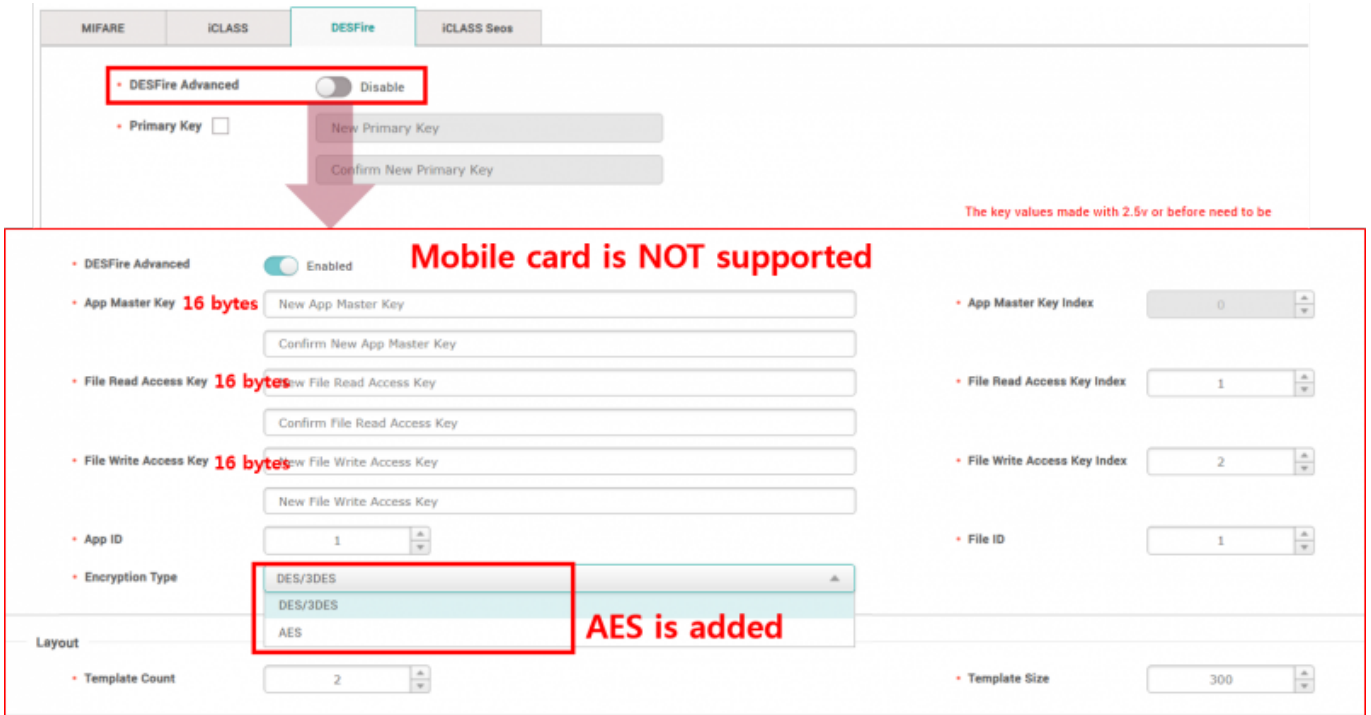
MIFARE iCLASS DESFire iCLASS Seos

• DESFire Advanced Disable

• Primary Key

New Primary Key

Confirm New Primary Key

The key values made with 2.5v or before need to be

• DESFire Advanced Enabled

Mobile card is NOT supported

• App Master Key 16 bytes New App Master Key

Confirm New App Master Key

• App Master Key Index 0

• File Read Access Key 16 bytes New File Read Access Key

Confirm File Read Access Key

• File Read Access Key Index 1

• File Write Access Key 16 bytes New File Write Access Key

New File Write Access Key

• File Write Access Key Index 2

• App ID 1

• File ID 1

• Encryption Type DES/3DES

DES/3DES

AES

AES is added

Layout

• Template Count 2

• Template Size 300